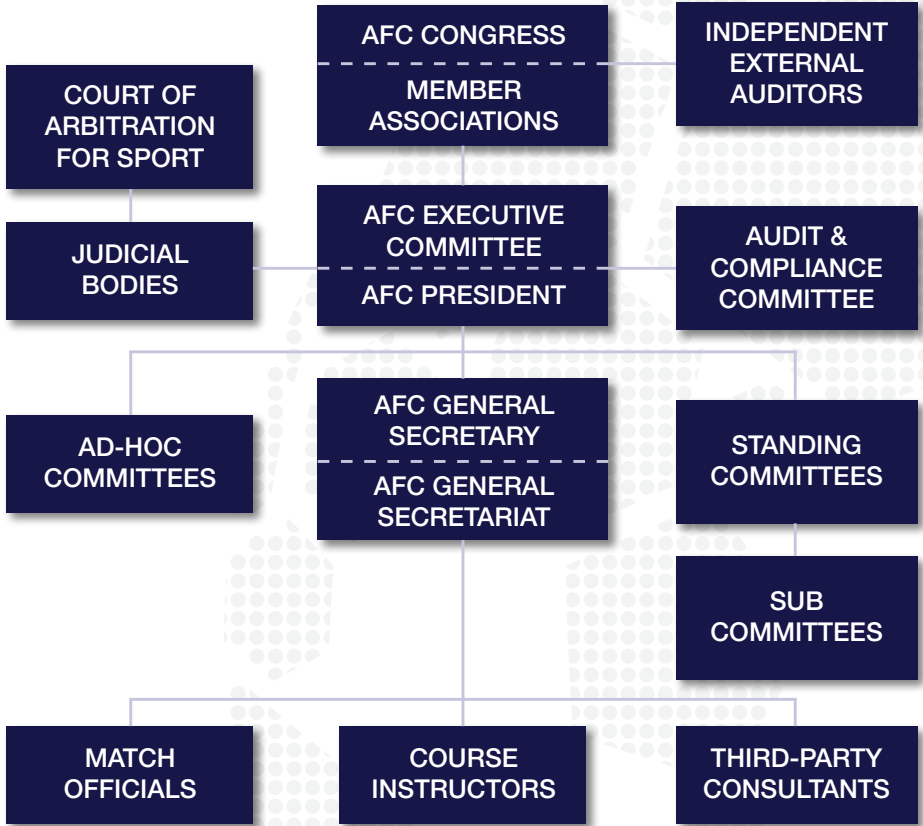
AFC CONGRESS

MEMBER ASSOCIATIONS

INDEPENDENT EXTERNAL AUDITORS

COURT OF ARBITRATION FOR SPORT

JUDICIAL BODIES

AFC EXECUTIVE COMMITTEE

AFC PRESIDENT

AUDIT & COMPLIANCE COMMITTEE

AD-HOC COMMITTEES

AFC GENERAL SECRETARY

AFC GENERAL SECRETARIAT

STANDING COMMITTEES

SUB COMMITTEES

MATCH OFFICIALS

COURSE INSTRUCTORS

THIRD-PARTY CONSULTANTS